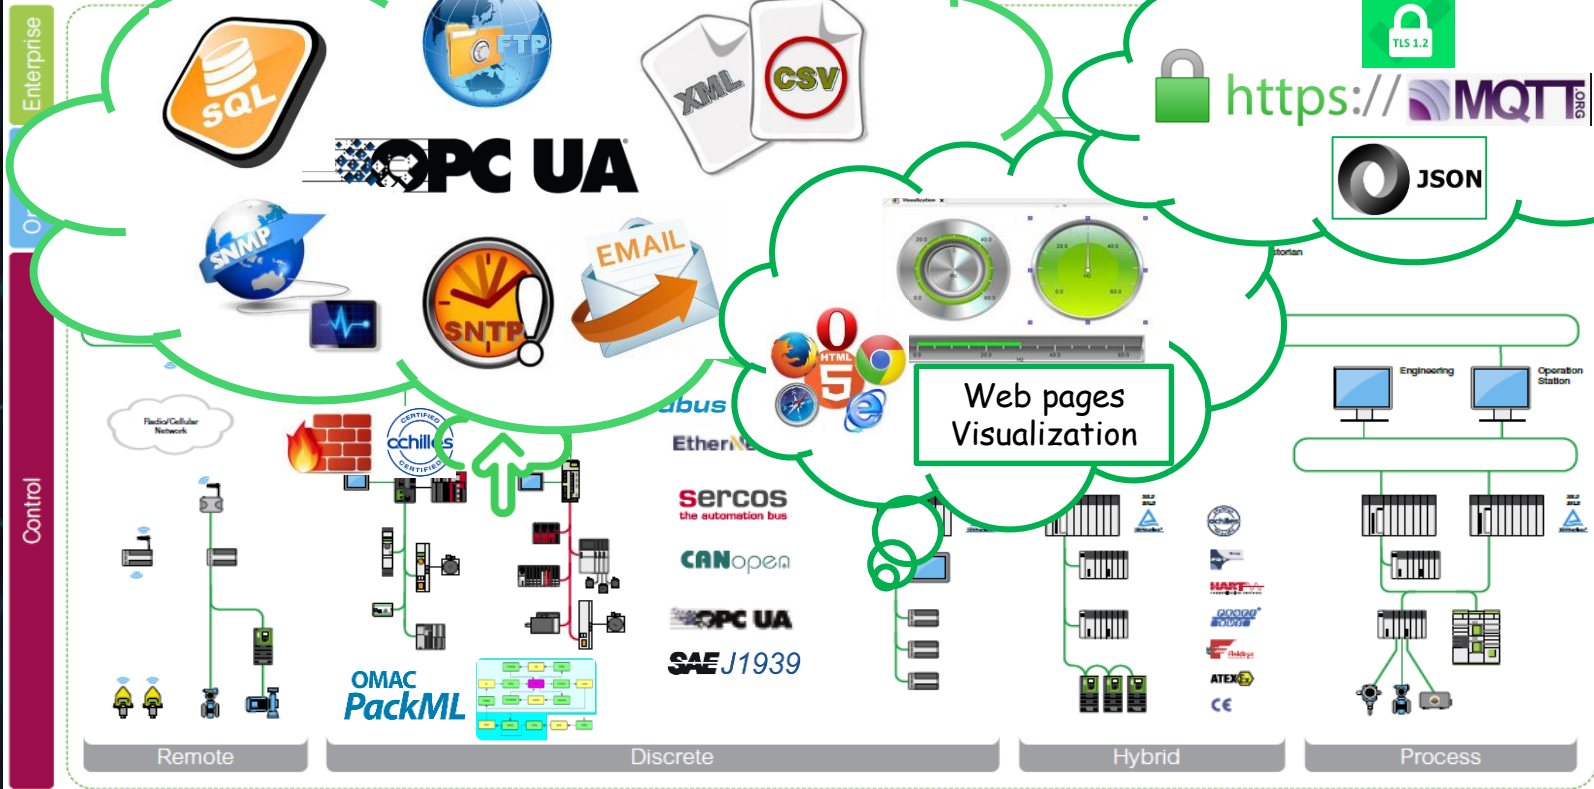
Enterprise

Control

SQL

FTP

XML

CSV

OPC UA

SNMP

SNTP

EMAIL

TLS 1.2

https://

MQTT .ORG

JSON

Web pages
Visualization

HTML 5

Radio/Cellular Network

CERTIFIED
achilles
CERTIFIED

bus
Ether

sercos
the automation bus

CANopen

OPC UA

SAE J1939

OMAC
PackML

Engineering

Operation Station

HART

ATEX

CE

Remote

Discrete

Hybrid

Process